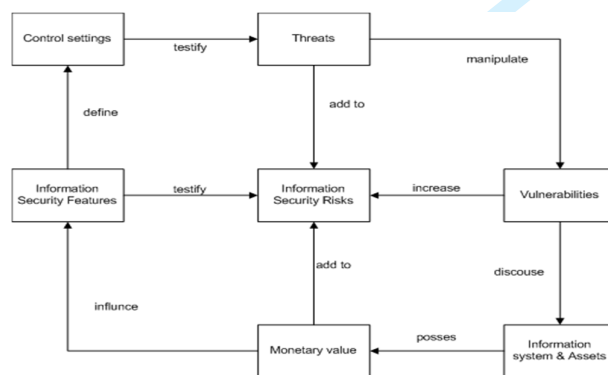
Control settings

testify

Threats

manipulate

define

add to

Information Security Features

testify

Information Security Risks

increase

Vulnerabilities

add to

discouse

influnce

Monetary value

posses

Information system & Assets